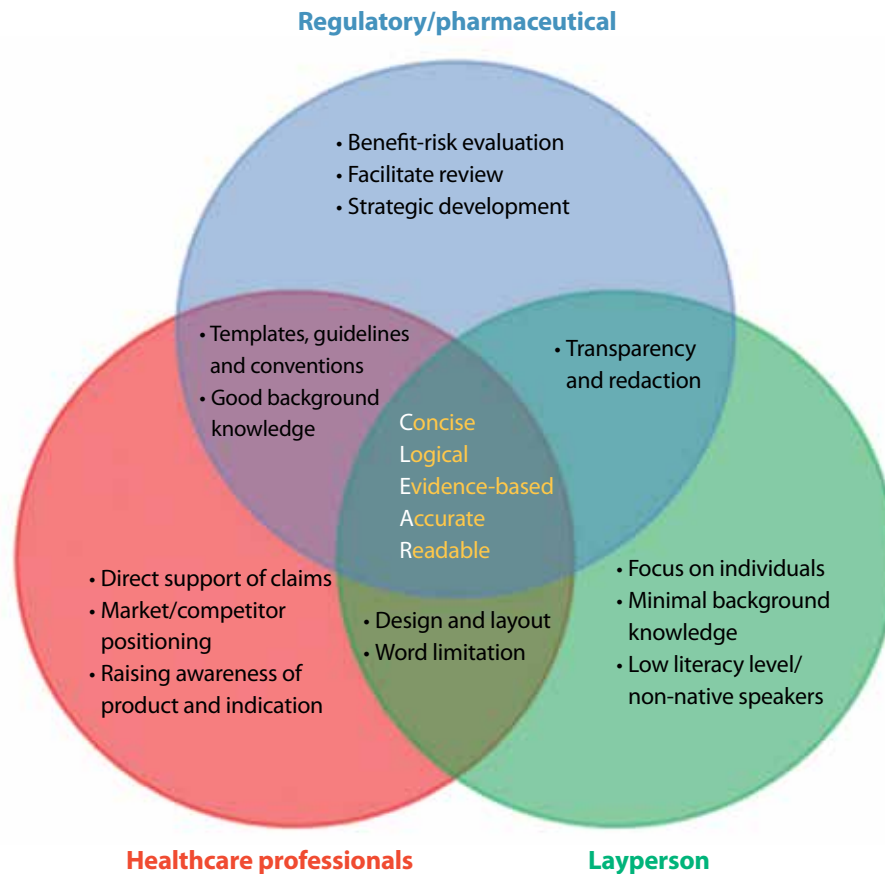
Regulatory/pharmaceutical

• Benefit-risk evaluation
• Facilitate review
• Strategic development

• Templates, guidelines and conventions
• Good background knowledge

• Transparency and redaction

Concise
Logical
Evidence-based
Accurate
Readable

• Direct support of claims
• Market/competitor positioning
• Raising awareness of product and indication

• Design and layout
• Word limitation

• Focus on individuals
• Minimal background knowledge
• Low literacy level/ non-native speakers

Healthcare professionals

Layperson